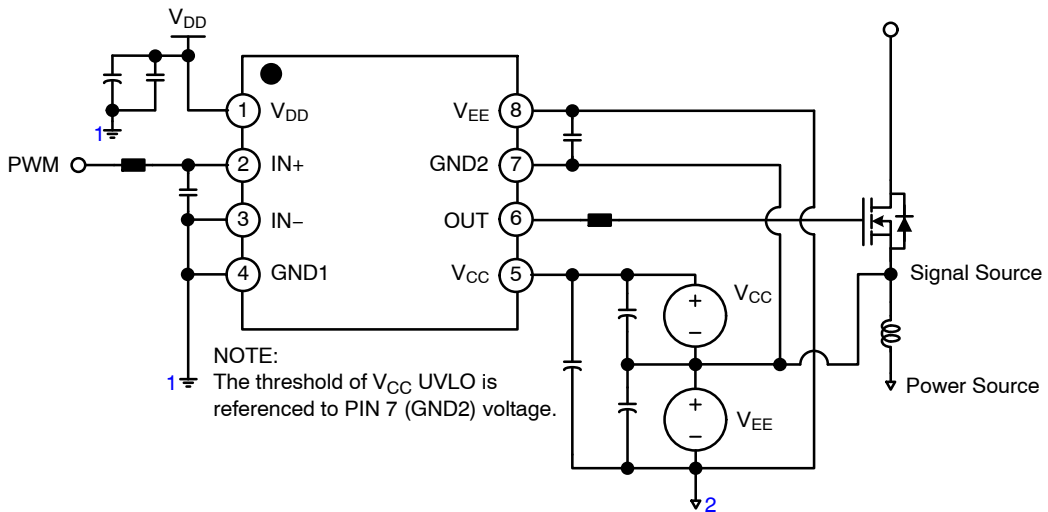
$V_{DD}$

1

PWM

1 $V_{DD}$
2 IN+
3 IN−
4 GND1

$V_{EE}$ 8
GND2 7
OUT 6
$V_{CC}$ 5

+
−
$V_{CC}$

+
−
$V_{EE}$

Signal Source

Power Source

NOTE:
1 The threshold of $V_{CC}$ UVLO is referenced to PIN 7 (GND2) voltage.

2